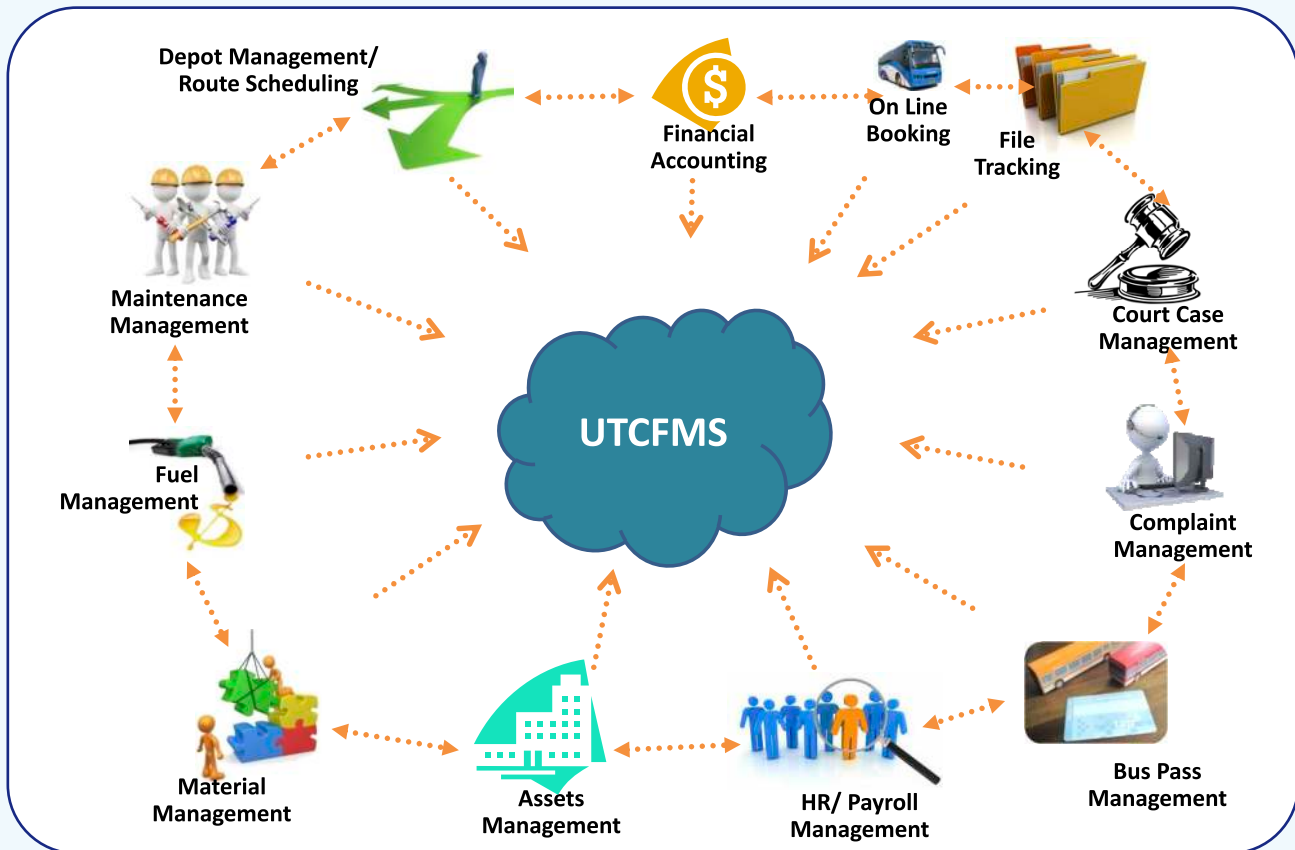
Depot Management/ Route Scheduling

Financial Accounting

On Line Booking

File Tracking

Maintenance Management

UTCFMS

Court Case Management

Fuel Management

Complaint Management

Material Management

Assets Management

HR/ Payroll Management

Bus Pass Management